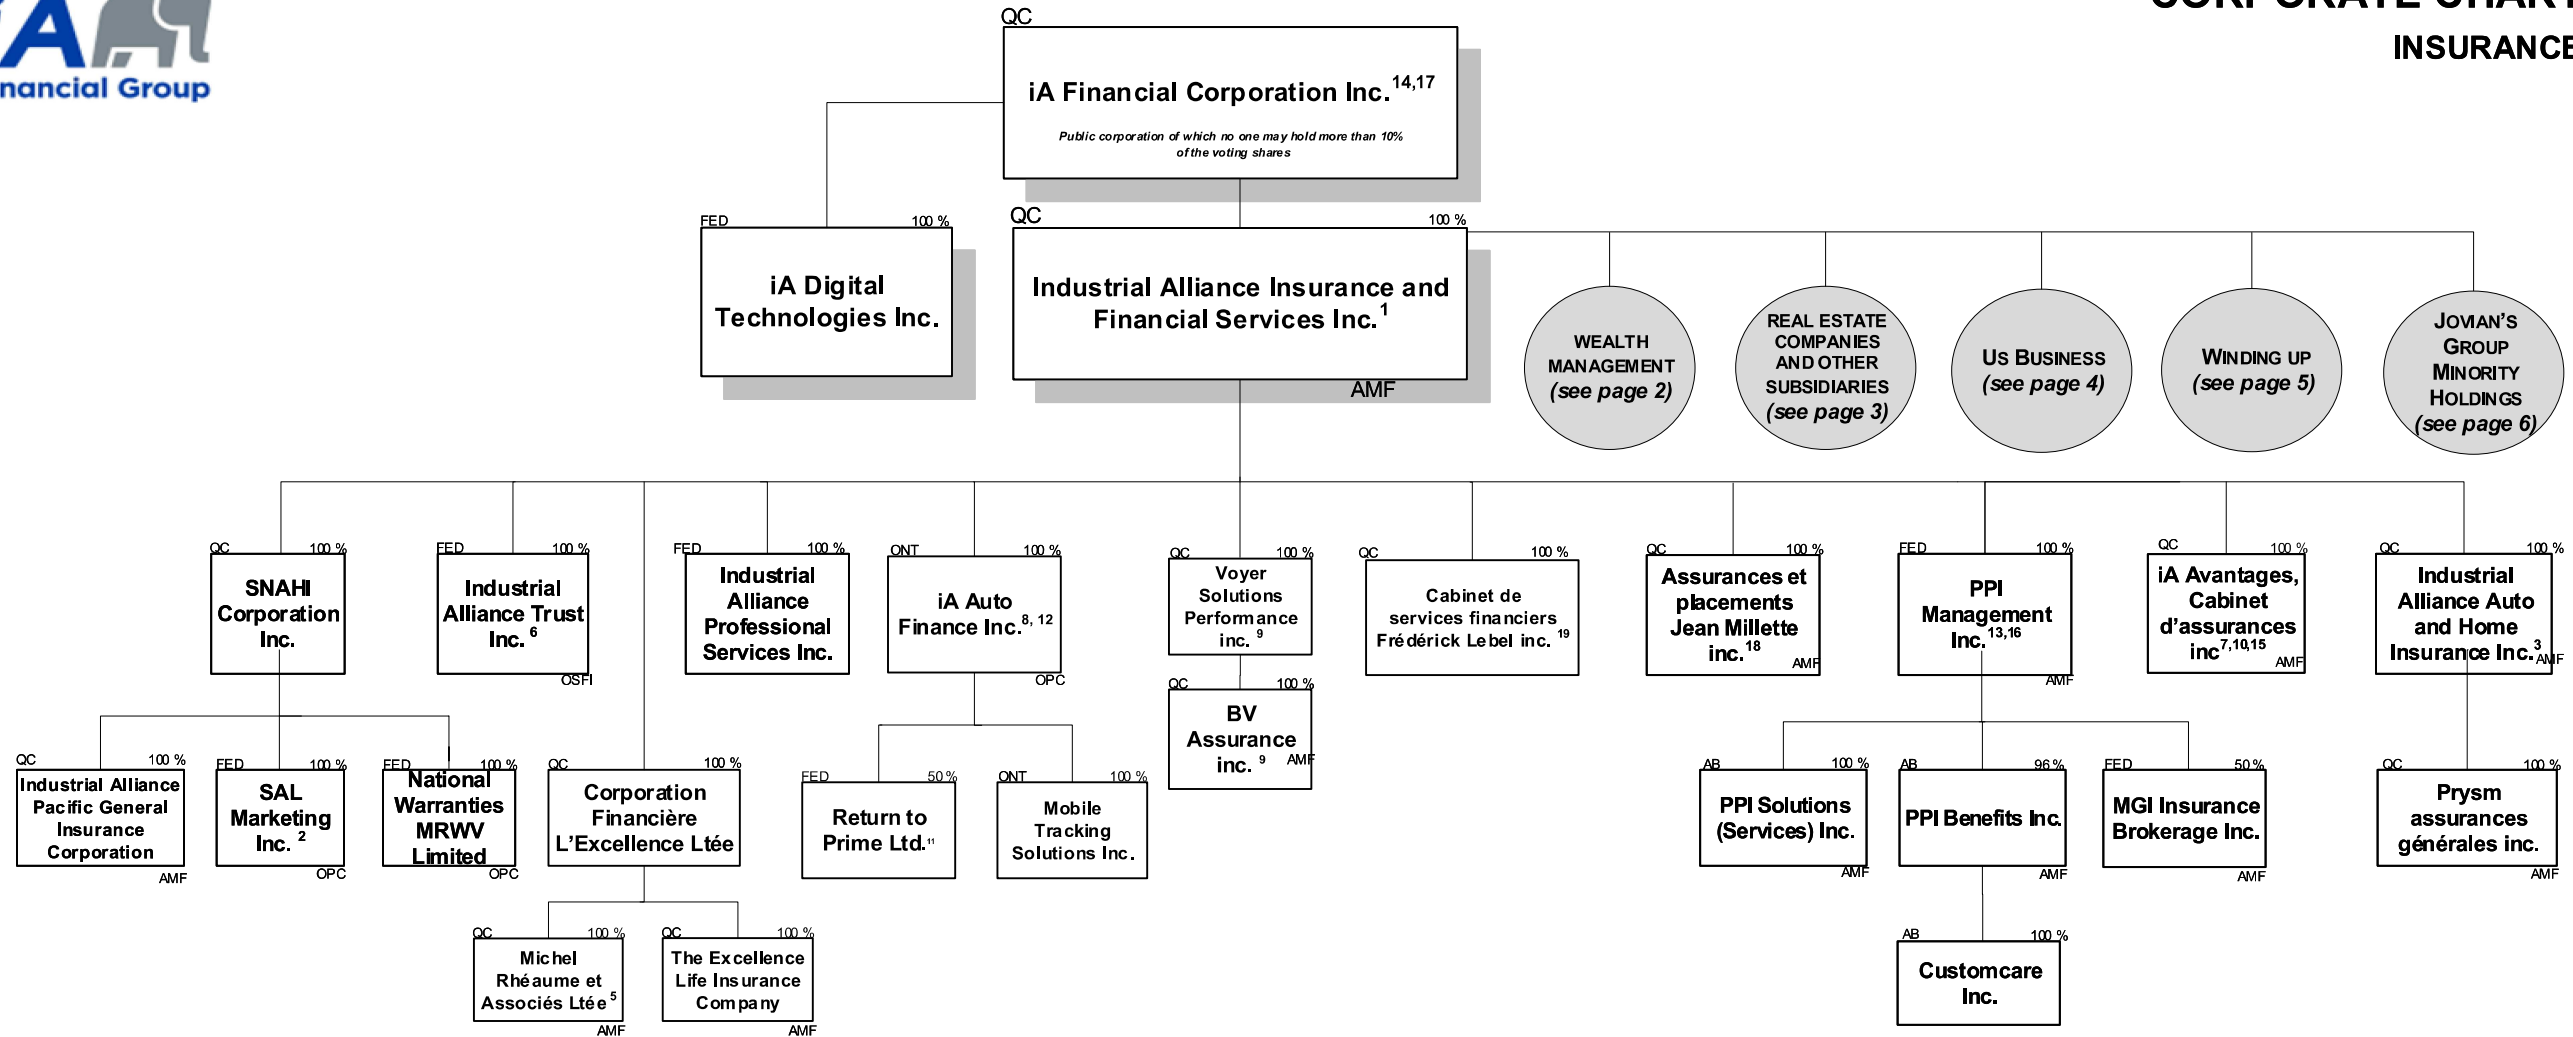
nancial Group

INSURANCE

QC
iA Financial Corporation Inc.$^{14,17}$
Public corporation of which no one may hold more than 10% of the voting shares

FED 100 %
iA Digital Technologies Inc.

QC 100 %
Industrial Alliance Insurance and Financial Services Inc.$^{1}$
AMF

WEALTH MANAGEMENT (see page 2)

REAL ESTATE COMPANIES AND OTHER SUBSIDIARIES (see page 3)

US BUSINESS (see page 4)

WINDING UP (see page 5)

JOVIAN'S GROUP MINORITY HOLDINGS (see page 6)

QC 100 %
SNAHI Corporation Inc.

FED 100 %
Industrial Alliance Trust Inc. $^{6}$
OSFI

FED 100 %
Industrial Alliance Professional Services Inc.

ONT 100 %
iA Auto Finance Inc.$^{8, 12}$
OPC

QC 100 %
Voyer Solutions Performance inc. $^{9}$

QC 100 %
BV Assurance inc. $^{9}$ AMF

QC 100 %
Cabinet de services financiers Frédérick Lebel inc. $^{19}$

QC 100 %
Assurances et placements Jean Millette inc.$^{18}$ AMF

FED 100 %
PPI Management Inc.$^{13,16}$
AMF

QC 100 %
iA Avantages, Cabinet d'assurances inc$^{7,10,15}$ AMF

QC 100 %
Industrial Alliance Auto and Home Insurance Inc.$^{3}$ AMF

QC 100 %
Industrial Alliance Pacific General Insurance Corporation
AMF

FED 100 %
SAL Marketing Inc. $^{2}$
OPC

FED 100 %
National Warranties MRWV Limited
OPC

QC 100 %
Corporation Financière L'Excellence Ltée

FED 50 %
Return to Prime Ltd.$^{11}$

ONT 100 %
Mobile Tracking Solutions Inc.

AB 100 %
PPI Solutions (Services) Inc.
AMF

AB 96 %
PPI Benefits Inc.
AMF

FED 50 %
MGI Insurance Brokerage Inc.
AMF

QC 100 %
Prysm assurances générales inc.
AMF

QC 100 %
Michel Rhéaume et Associés Ltée $^{5}$
AMF

QC 100 %
The Excellence Life Insurance Company
AMF

AB 100 %
Customcare Inc.